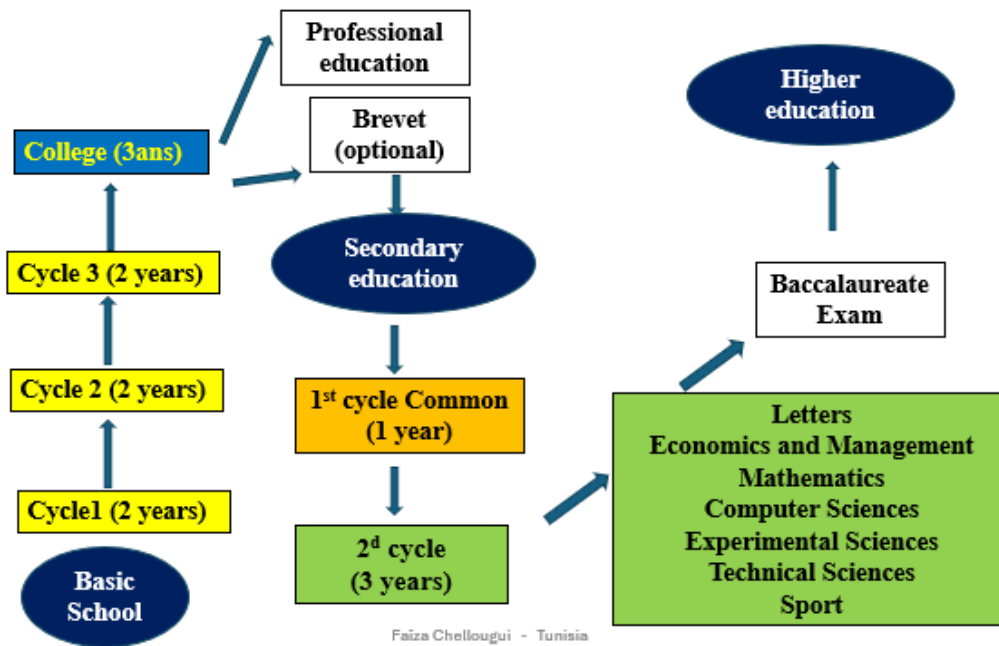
Professional education

Brevet (optional)

Higher education

College (3ans)

Secondary education

Cycle 3 (2 years)

Baccalaureate Exam

Cycle 2 (2 years)

1$^{st}$ cycle Common (1 year)

Letters
Economics and Management
Mathematics
Computer Sciences
Experimental Sciences
Technical Sciences
Sport

Cycle1 (2 years)

2$^{d}$ cycle (3 years)

Basic School

Faiza Chellougui - Tunisia